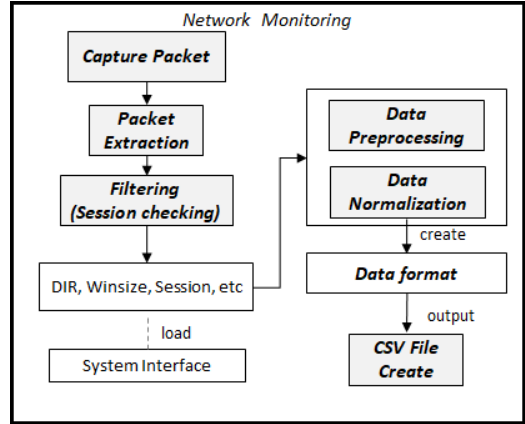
Network Monitoring

Capture Packet

Packet Extraction

Filtering (Session checking)

DIR, Winsize, Session, etc

load

System Interface

Data Preprocessing

Data Normalization

create

Data format

output

CSV File Create